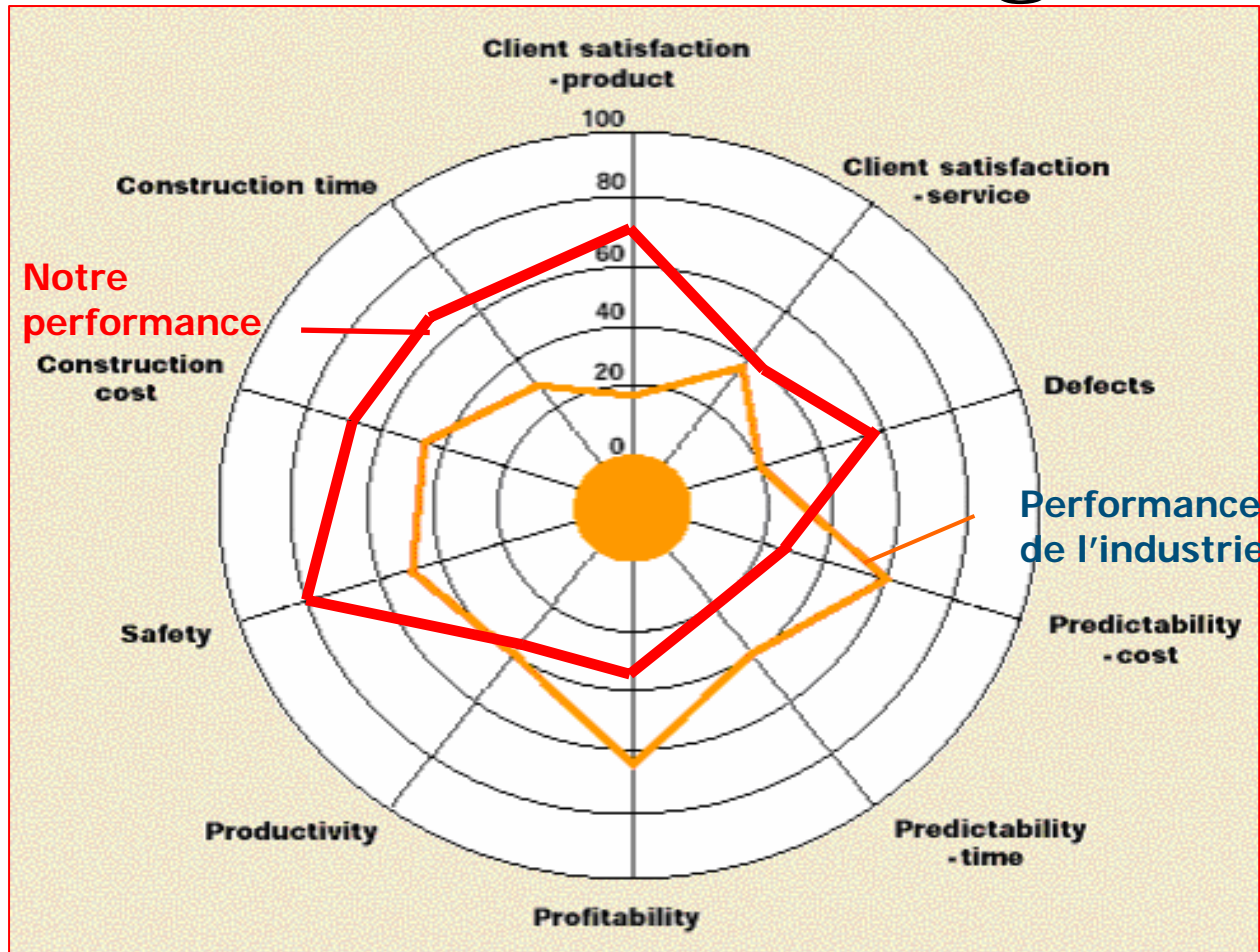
Client satisfaction -product

100

80

60

40

20

0

Client satisfaction -service

Construction time

Notre performance

Construction cost

Defects

Performance de l'industrie

Predictability -cost

Safety

Productivity

Predictability -time

Profitability